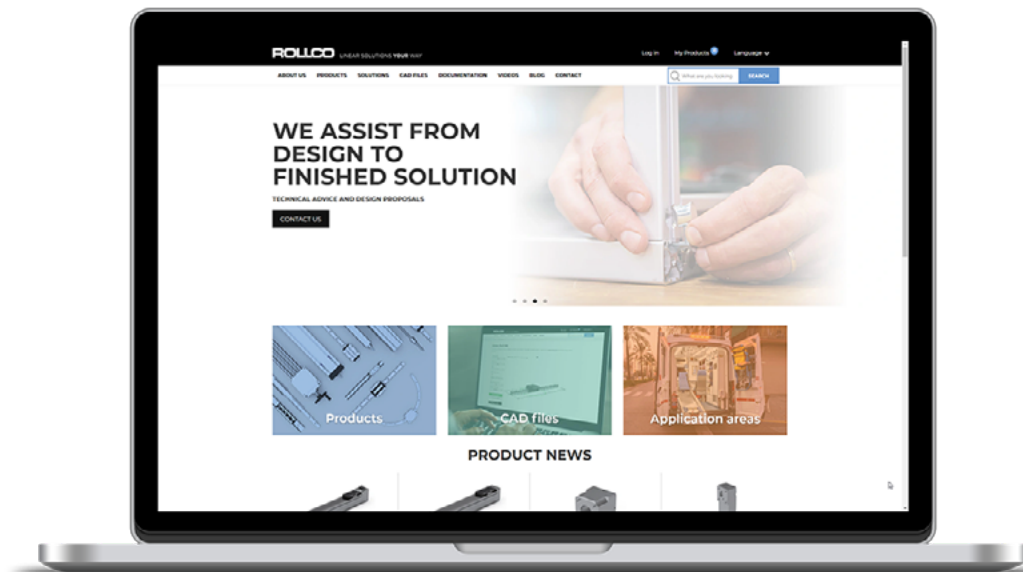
ROLLCO LINEAR SOLUTIONS YOUR WAY

Log in My Products Language

ABOUT US PRODUCTS SOLUTIONS CAD FILES DOCUMENTATION VIDEOS BLOG CONTACT

What are you looking SEARCH

WE ASSIST FROM DESIGN TO FINISHED SOLUTION

TECHNICAL ADVICE AND DESIGN PROPOSALS

CONTACT US

Products

CAD files

Application areas

PRODUCT NEWS